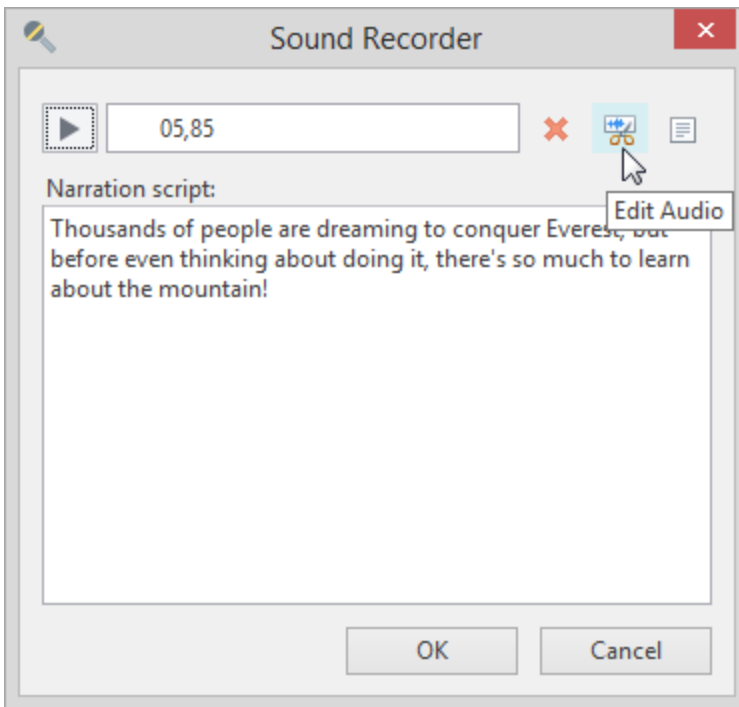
Sound Recorder

05,85

Edit Audio

Narration script:

Thousands of people are dreaming to conquer Everest, but before even thinking about doing it, there's so much to learn about the mountain!

OK

Cancel